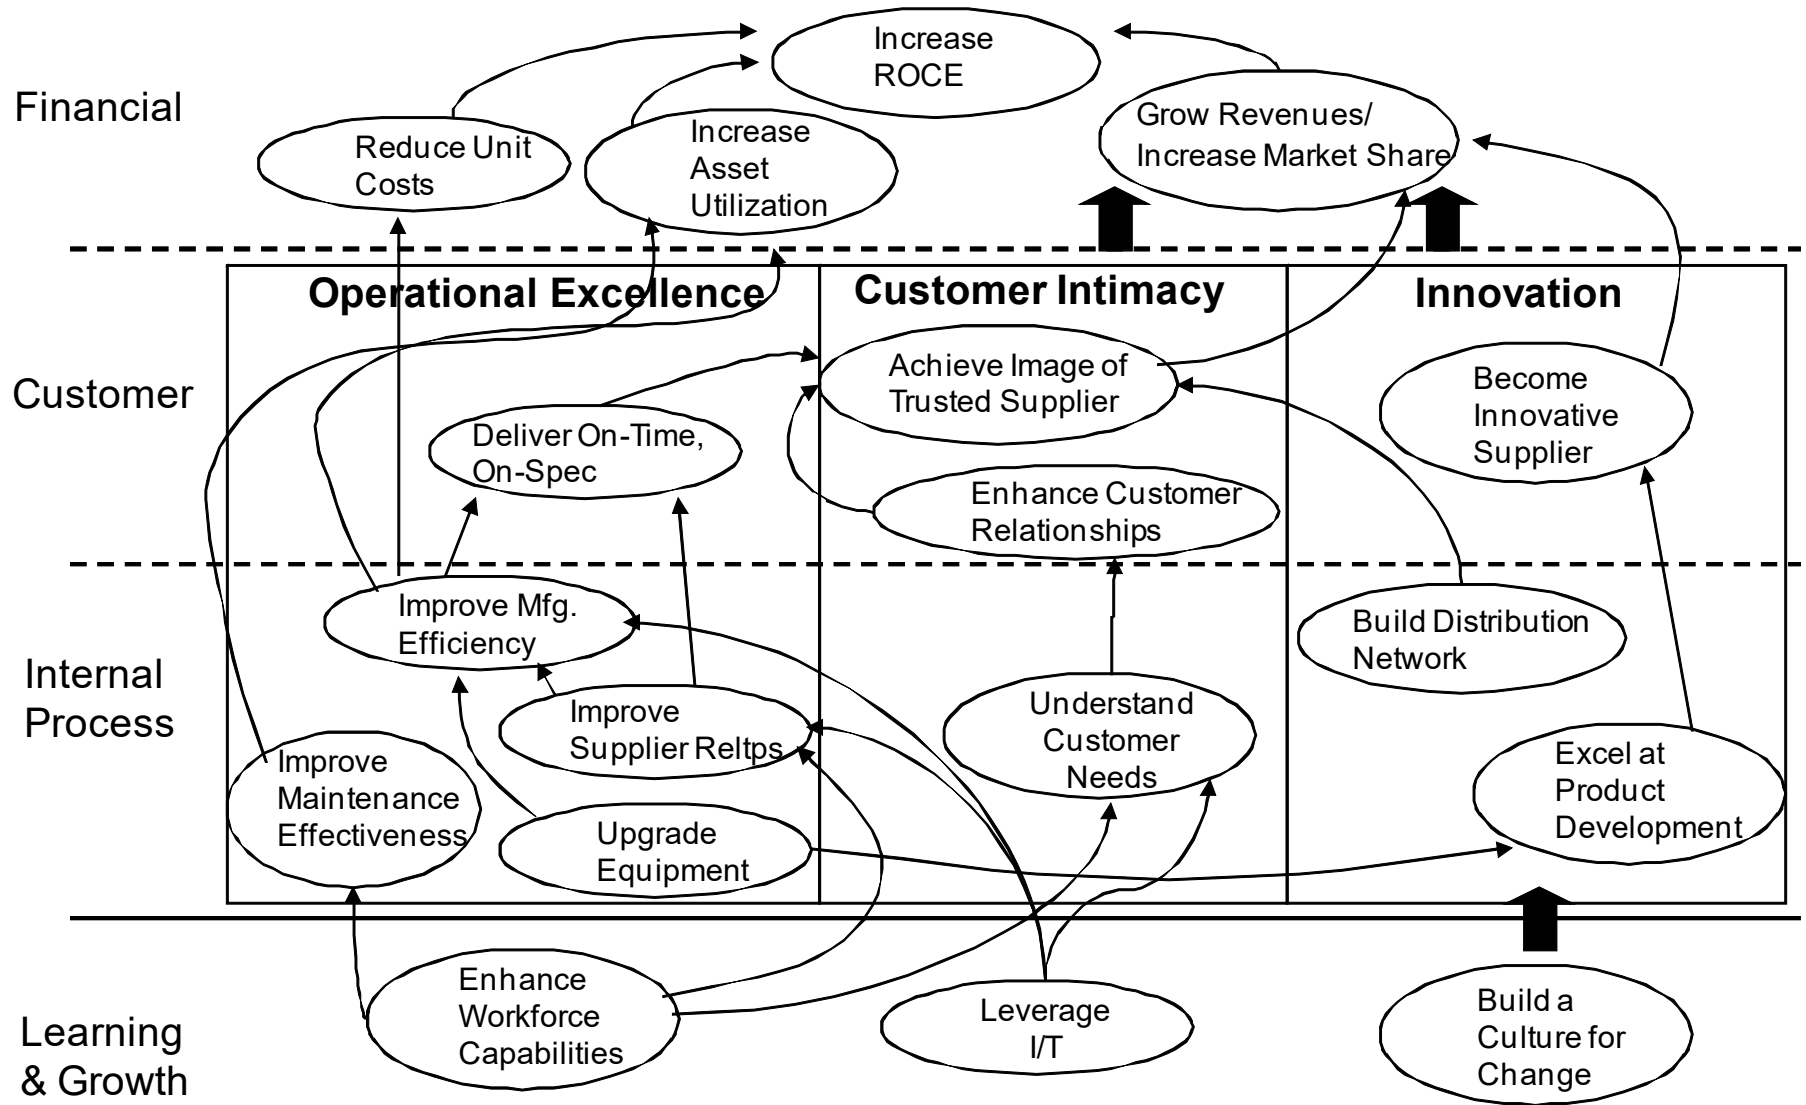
Financial

Increase ROCE

Reduce Unit Costs

Increase Asset Utilization

Grow Revenues/ Increase Market Share

Operational Excellence

Customer Intimacy

Innovation

Customer

Achieve Image of Trusted Supplier

Become Innovative Supplier

Deliver On-Time, On-Spec

Enhance Customer Relationships

Internal Process

Improve Mfg. Efficiency

Build Distribution Network

Improve Supplier Reltps

Understand Customer Needs

Improve Maintenance Effectiveness

Upgrade Equipment

Excel at Product Development

Learning & Growth

Enhance Workforce Capabilities

Leverage I/T

Build a Culture for Change